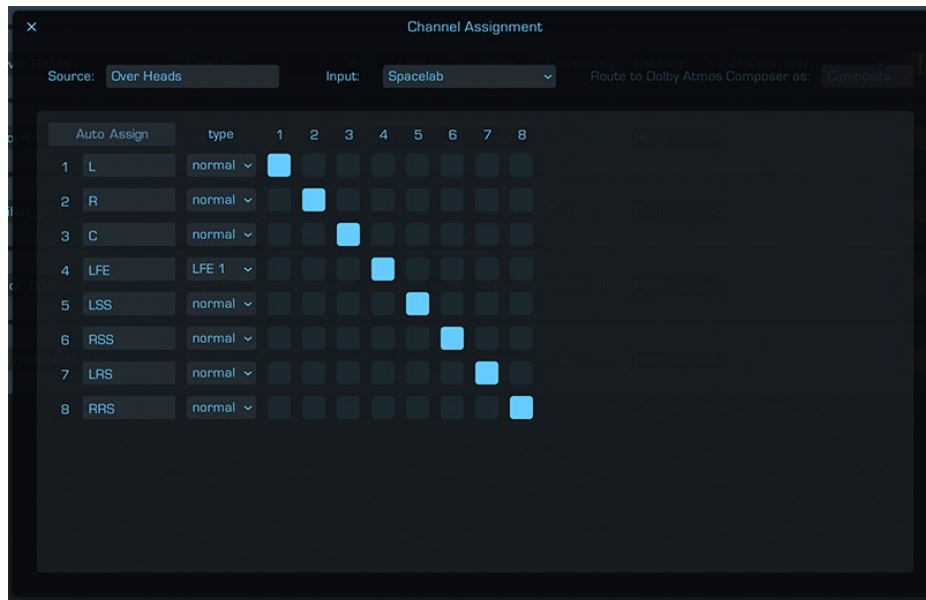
×

Channel Assignment

Source: Over Heads

Input: Spacelab

Route to Dolby Atmos Composer as: Composite

Auto Assign

type

| | | | 1 | 2 | 3 | 4 | 5 | 6 | 7 | 8 |
|---|---|---|---|---|---|---|---|---|---|---|
| 1 | L | normal | ■ | | | | | | | |
| 2 | R | normal | | ■ | | | | | | |
| 3 | C | normal | | | ■ | | | | | |
| 4 | LFE | LFE 1 | | | | ■ | | | | |
| 5 | LSS | normal | | | | | ■ | | | |
| 6 | RSS | normal | | | | | | ■ | | |
| 7 | LRS | normal | | | | | | | ■ | |
| 8 | RRS | normal | | | | | | | | ■ |